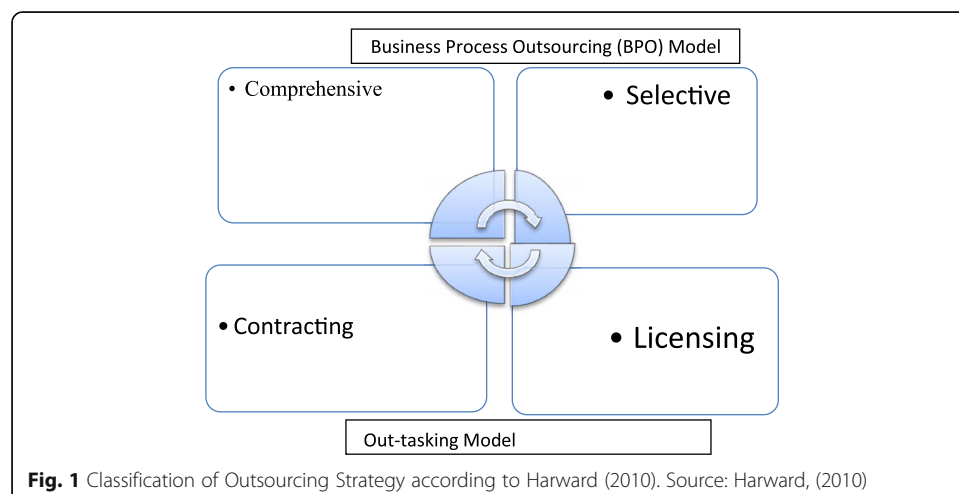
Business Process Outsourcing (BPO) Model

• Comprehensive

• Selective

• Contracting

• Licensing

Out-tasking Model

**Fig. 1** Classification of Outsourcing Strategy according to Harward (2010). Source: Harward, (2010)